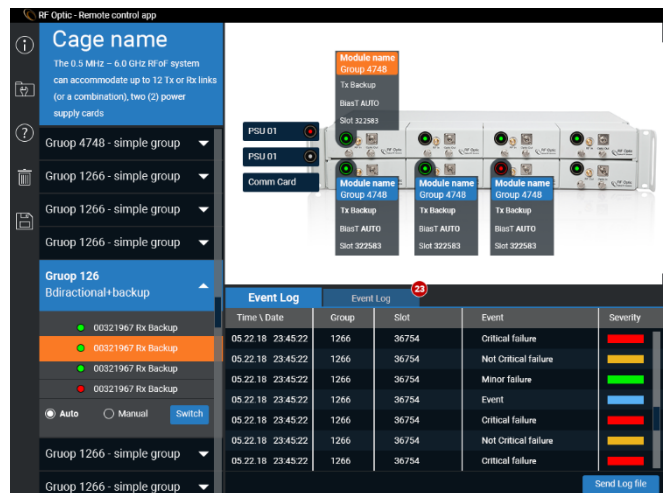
RF Optic - Remote control app

Cage name

The 0.5 MHz – 6.0 GHz RFoF system can accommodate up to 12 Tx or Rx links (or a combination), two (2) power supply cards

Gruop 4748 - simple group

Gruop 1266 - simple group

Gruop 1266 - simple group

Gruop 1266 - simple group

Gruop 126
Bdiractional+backup

00321967 Rx Backup
00321967 Rx Backup
00321967 Rx Backup
00321967 Rx Backup

Auto
Manual
Switch

Gruop 1266 - simple group

Gruop 1266 - simple group

Module name
Group 4748
Tx Backup
BiasT AUTO
Slot 322583

PSU 01
PSU 01
Comm Card

Module name
Group 4748
Tx Backup
BiasT AUTO
Slot 322583

Module name
Group 4748
Tx Backup
BiasT AUTO
Slot 322583

Module name
Group 4748
Tx Backup
BiasT AUTO
Slot 322583

Event Log
Event Log
23

| Time \ Date | Group | Slot | Event | Severity |
|---|---|---|---|---|
| 05.22.18 23:45:22 | 1266 | 36754 | Critical failure | |
| 05.22.18 23:45:22 | 1266 | 36754 | Not Critical failure | |
| 05.22.18 23:45:22 | 1266 | 36754 | Minor failure | |
| 05.22.18 23:45:22 | 1266 | 36754 | Event | |
| 05.22.18 23:45:22 | 1266 | 36754 | Critical failure | |
| 05.22.18 23:45:22 | 1266 | 36754 | Not Critical failure | |
| 05.22.18 23:45:22 | 1266 | 36754 | Critical failure | |

Send Log file